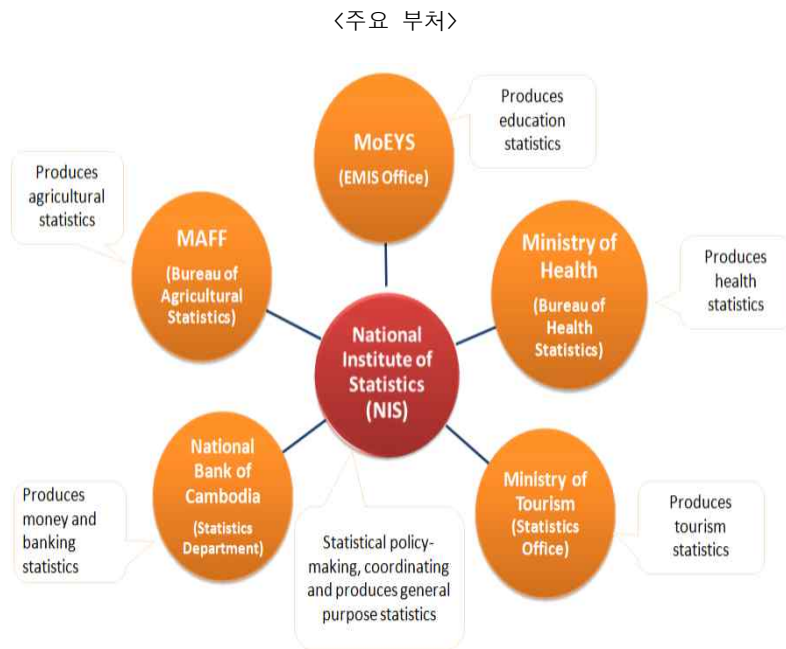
<주요 부처>

Produces education statistics

MoEYS
(EMIS Office)

Produces agricultural statistics

MAFF
(Bureau of Agricultural Statistics)

Ministry of Health
(Bureau of Health Statistics)

Produces health statistics

National Institute of Statistics (NIS)

National Bank of Cambodia
(Statistics Department)

Produces money and banking statistics

Statistical policy-making, coordinating and produces general purpose statistics

Ministry of Tourism
(Statistics Office)

Produces tourism statistics